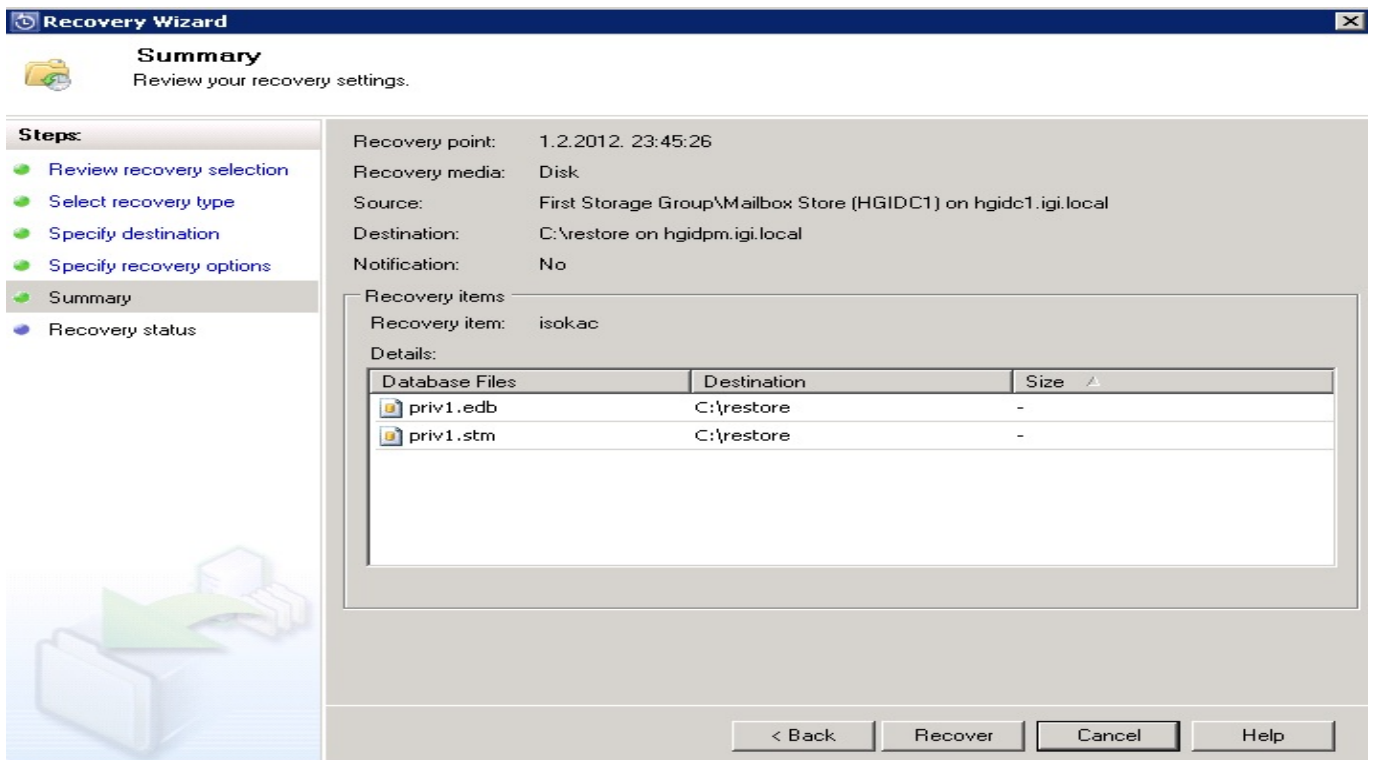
Recovery Wizard

Summary
Review your recovery settings.

Steps:
Review recovery selection
Select recovery type
Specify destination
Specify recovery options
Summary
Recovery status

Recovery point: 1.2.2012. 23:45:26
Recovery media: Disk
Source: First Storage Group\Mailbox Store (HGIDC1) on hgidc1.igi.local
Destination: C:\restore on hgidpm.igi.local
Notification: No

Recovery items
Recovery item: isokac
Details:

| Database Files | Destination | Size |
|---|---|---|
| priv1.edb | C:\restore | - |
| priv1.stm | C:\restore | - |

< Back
Recover
Cancel
Help